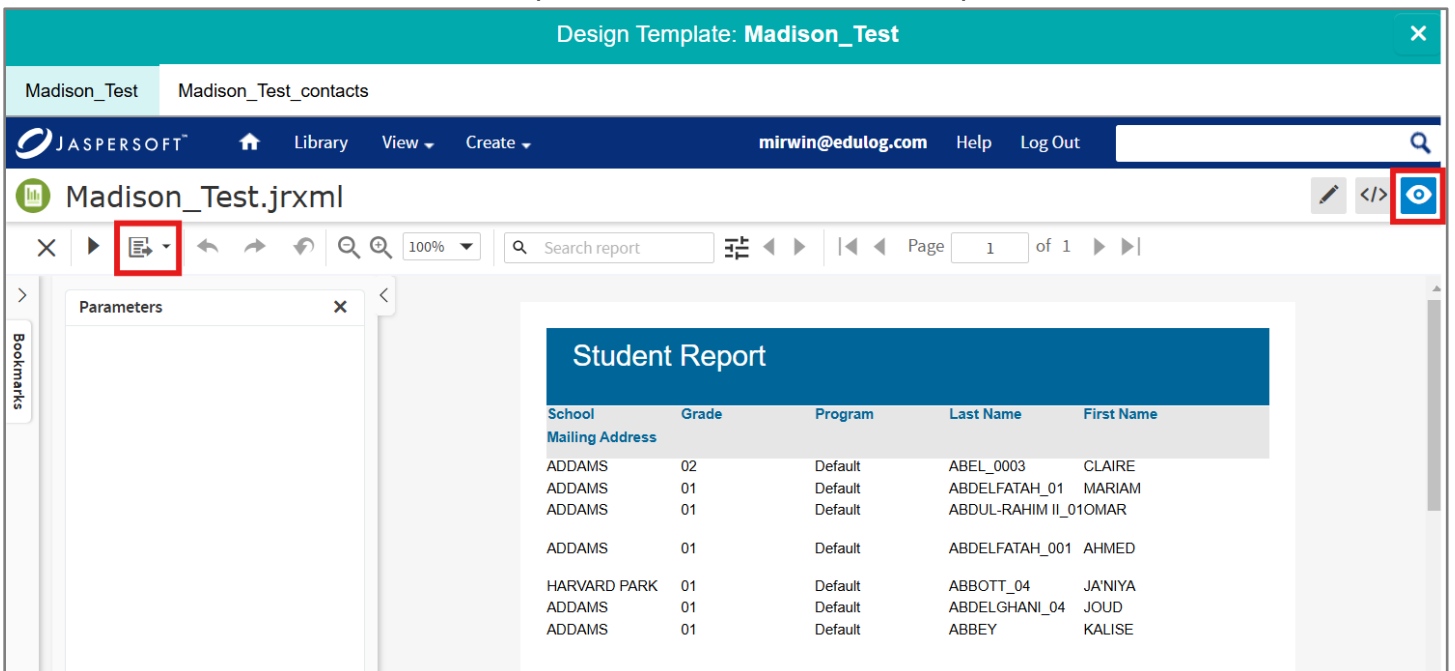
Design Template: **Madison_Test**

Madison_Test Madison_Test_contacts

JASPERSOFT™ Library View Create mirwin@edulog.com Help Log Out

Madison_Test.jrxml

100% Search report Page 1 of 1

Bookmarks

Parameters

Student Report

| School | Grade | Program | Last Name | First Name |
|---|---|---|---|---|
| Mailing Address | | | | |
| ADDAMS | 02 | Default | ABEL_0003 | CLAIRE |
| ADDAMS | 01 | Default | ABDELFATAH_01 | MARIAM |
| ADDAMS | 01 | Default | ABDUL-RAHIM II_01 | OMAR |
| ADDAMS | 01 | Default | ABDELFATAH_001 | AHMED |
| HARVARD PARK | 01 | Default | ABBOTT_04 | JA'NIYA |
| ADDAMS | 01 | Default | ABDELGHANI_04 | JOUD |
| ADDAMS | 01 | Default | ABBEY | KALISE |